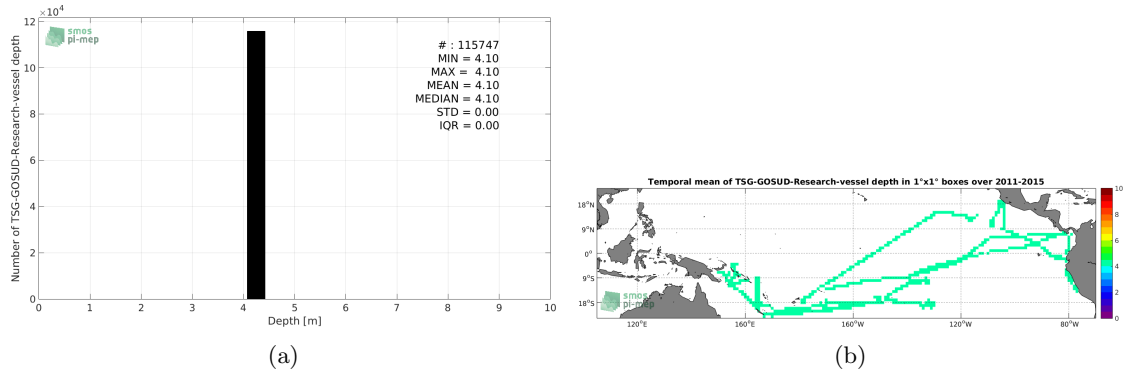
$\times 10^4$
12
10
8
6
4
2
0
Number of TSG-GOSUD-Research-vessel depth
smos pi-mep
# : 115747
MIN = 4.10
MAX = 4.10
MEAN = 4.10
MEDIAN = 4.10
STD = 0.00
IQR = 0.00
0 1 2 3 4 5 6 7 8 9 10
Depth [m]
(a)

Temporal mean of TSG-GOSUD-Research-vessel depth in 1°x1° boxes over 2011-2015
18°N
9°N
0°
9°S
18°S
120°E 160°E 160°W 120°W 80°W
smos pi-mep
10
8
6
4
2
0
(b)